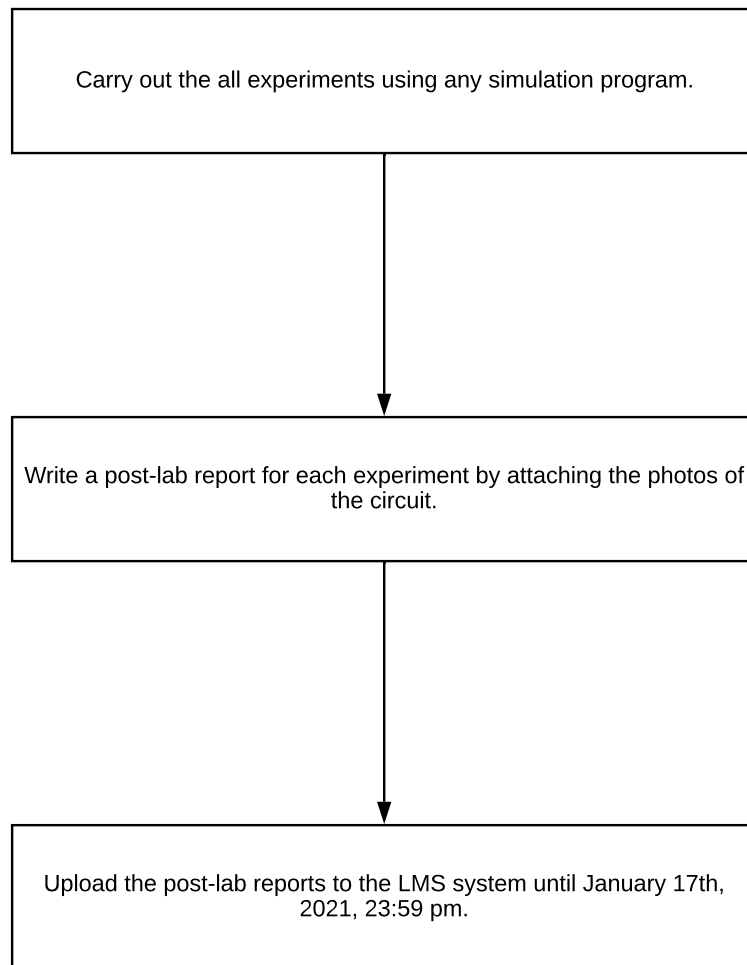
Carry out the all experiments using any simulation program.

Write a post-lab report for each experiment by attaching the photos of the circuit.

Upload the post-lab reports to the LMS system until January 17th, 2021, 23:59 pm.